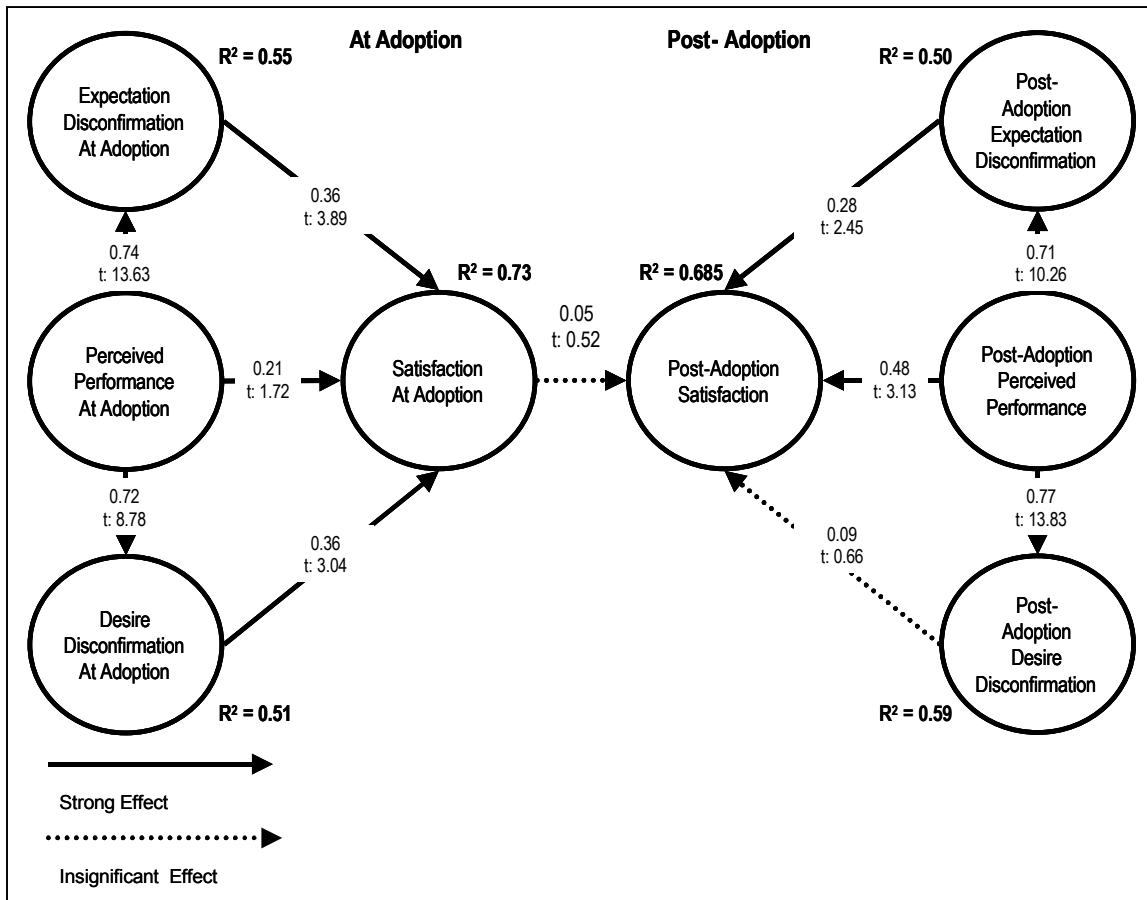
At Adoption

Post- Adoption

$R^2$ = 0.55

Expectation Disconfirmation At Adoption

$R^2$ = 0.50

Post-Adoption Expectation Disconfirmation

0.36
t: 3.89

0.28
t: 2.45

0.74
t: 13.63

$R^2$ = 0.73

$R^2$ = 0.685

0.71
t: 10.26

0.05
t: 0.52

Perceived Performance At Adoption

0.21
t: 1.72

Satisfaction At Adoption

Post-Adoption Satisfaction

0.48
t: 3.13

Post-Adoption Perceived Performance

0.72
t: 8.78

0.36
t: 3.04

0.09
t: 0.66

0.77
t: 13.83

Desire Disconfirmation At Adoption

Post-Adoption Desire Disconfirmation

$R^2$ = 0.51

$R^2$ = 0.59

Strong Effect

Insignificant Effect